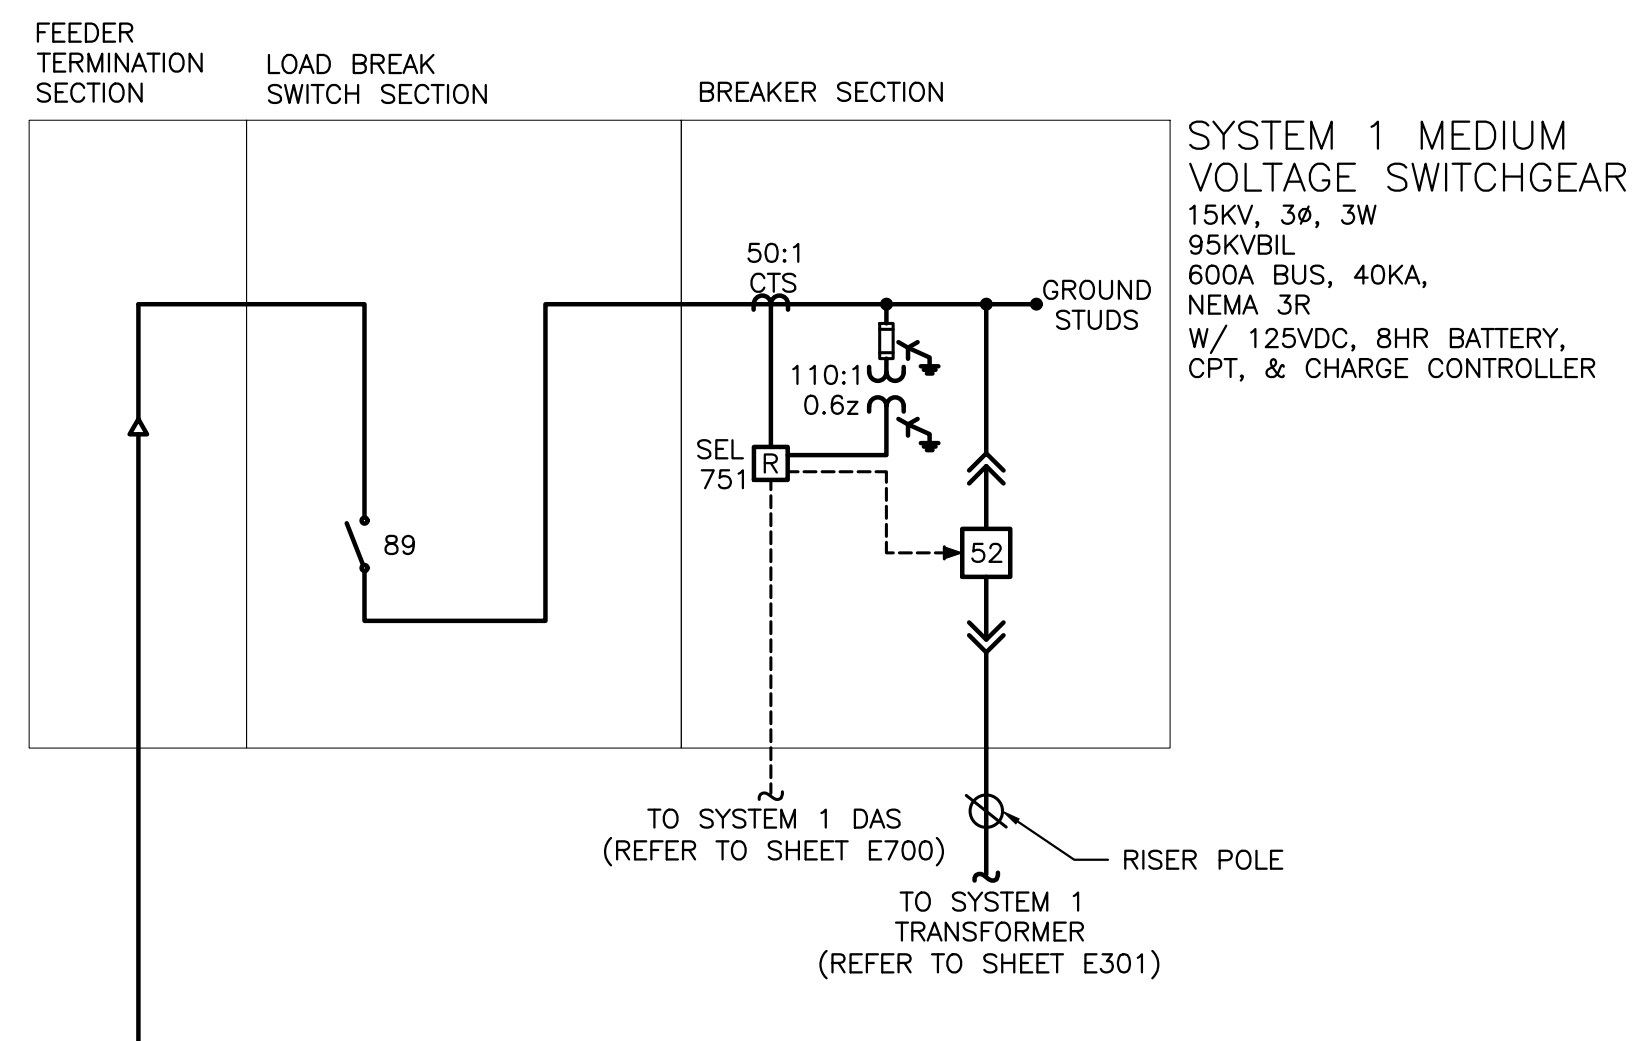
FEEDER TERMINATION SECTION

LOAD BREAK SWITCH SECTION

BREAKER SECTION

SYSTEM 1 MEDIUM VOLTAGE SWITCHGEAR
15KV, 3ø, 3W
95KVBIL
600A BUS, 40KA,
NEMA 3R
W/ 125VDC, 8HR BATTERY,
CPT, & CHARGE CONTROLLER

50:1
CTS

GROUND STUDS

110:1
0.6z

SEL
751

R

89

52

TO SYSTEM 1 DAS
(REFER TO SHEET E700)

RISER POLE

TO SYSTEM 1
TRANSFORMER
(REFER TO SHEET E301)